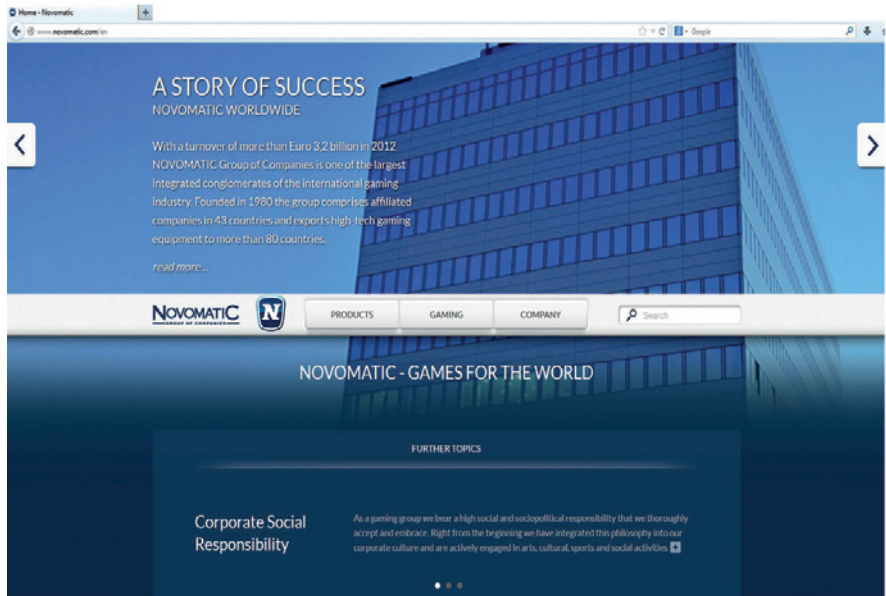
Home - Novomatic
+
www.novomatic.com/en
Google

A STORY OF SUCCESS
NOVOMATIC WORLDWIDE

With a turnover of more than Euro 3.2 billion in 2012 NOVOMATIC Group of Companies is one of the largest integrated conglomerates of the international gaming industry. Founded in 1980 the group comprises affiliated companies in 43 countries and exports high-tech gaming equipment to more than 80 countries.

read more...

NOVOMATIC
GROUP OF COMPANIES
N

PRODUCTS
GAMING
COMPANY
Search

NOVOMATIC - GAMES FOR THE WORLD

FURTHER TOPICS

Corporate Social Responsibility

As a gaming group we bear a high social and sociopolitical responsibility that we thoroughly accept and embrace. Right from the beginning we have integrated this philosophy into our corporate culture and are actively engaged in arts, cultural, sports and social activities +